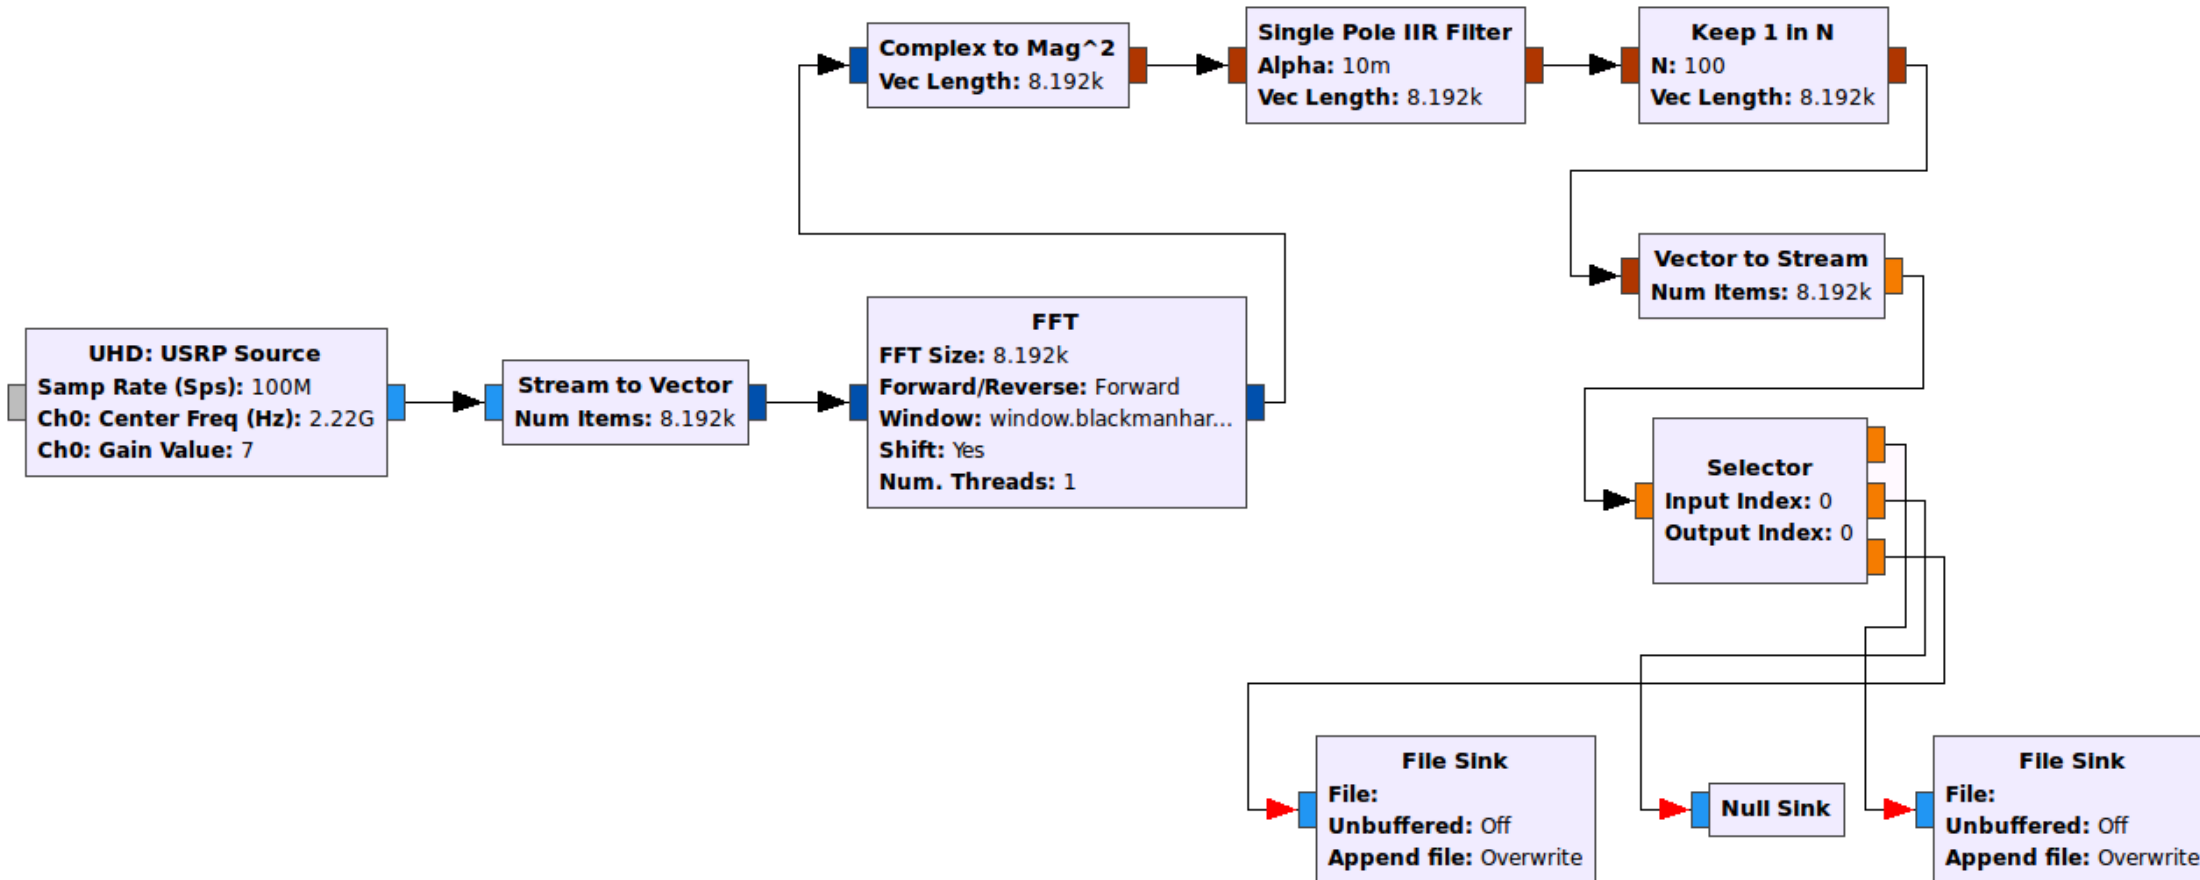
Complex to Mag^2
Vec Length: 8.192k

Single Pole IIR Filter
Alpha: 10m
Vec Length: 8.192k

Keep 1 in N
N: 100
Vec Length: 8.192k

Vector to Stream
Num Items: 8.192k

UHD: USRP Source
Samp Rate (Sps): 100M
Ch0: Center Freq (Hz): 2.22G
Ch0: Gain Value: 7

Stream to Vector
Num Items: 8.192k

FFT
FFT Size: 8.192k
Forward/Reverse: Forward
Window: window.blackmanhar...
Shift: Yes
Num. Threads: 1

Selector
Input Index: 0
Output Index: 0

File Sink
File:
Unbuffered: Off
Append file: Overwrite

Null Sink

File Sink
File:
Unbuffered: Off
Append file: Overwrite